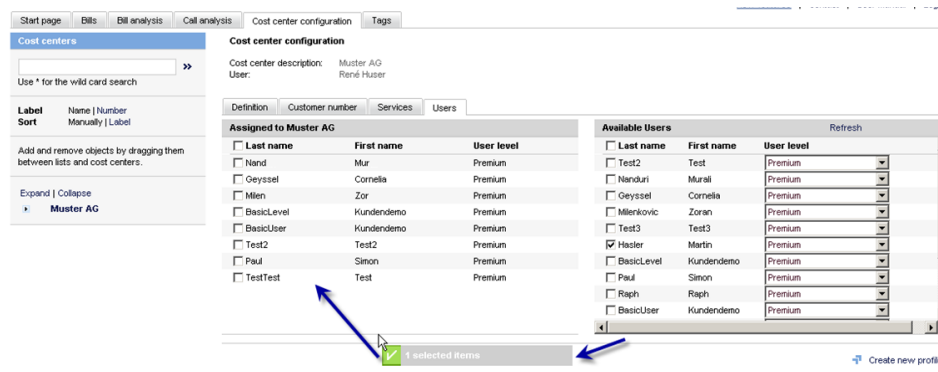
Start page | Bills | Bill analysis | Call analysis | Cost center configuration | Tags

Cost centers

»

Use * for the wild card search

Label Name | Number
Sort Manually | Label

Add and remove objects by dragging them between lists and cost centers.

Expand | Collapse

Muster AG

Cost center configuration

Cost center description: Muster AG
User: René Huser

Definition | Customer number | Services | Users

Assigned to Muster AG

| Last name | First name | User level |
|---|---|---|
| Nand | Mur | Premium |
| Geyssel | Cornelia | Premium |
| Milen | Zor | Premium |
| BasicLevel | Kundendemo | Premium |
| BasicUser | Kundendemo | Premium |
| Test2 | Test2 | Premium |
| Paul | Simon | Premium |
| TestTest | Test | Premium |

Available Users Refresh

| Last name | First name | User level |
|---|---|---|
| Test2 | Test | Premium |
| Nanduri | Murali | Premium |
| Geyssel | Cornelia | Premium |
| Milenkovic | Zoran | Premium |
| Test3 | Test3 | Premium |
| Hasler | Martin | Premium |
| BasicLevel | Kundendemo | Premium |
| Paul | Simon | Premium |
| Raph | Raph | Premium |
| BasicUser | Kundendemo | Premium |

1 selected items

Create new profi